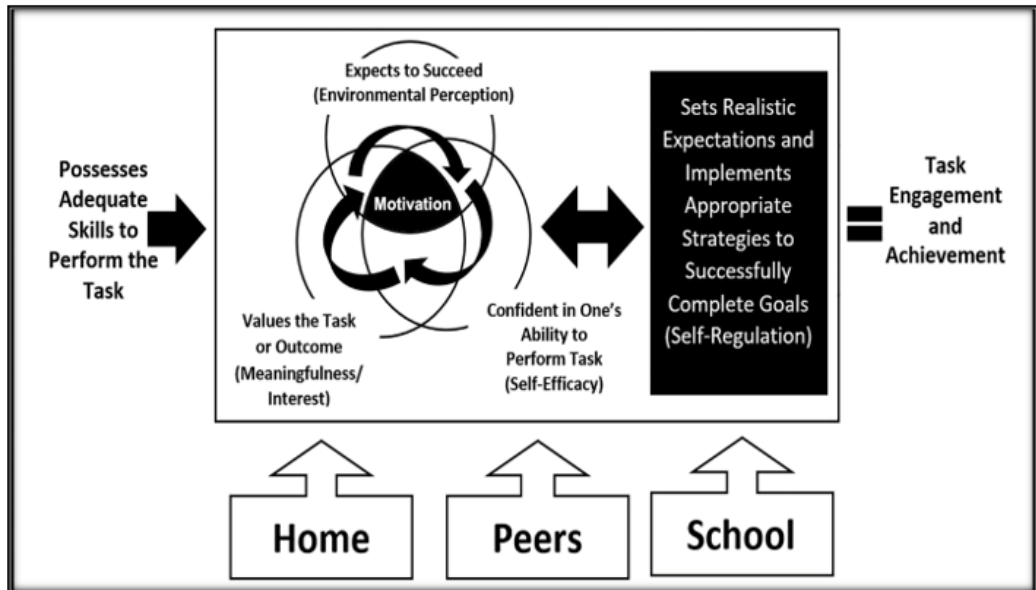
Possesses Adequate Skills to Perform the Task

Expects to Succeed (Environmental Perception)

Motivation

Values the Task or Outcome (Meaningfulness/ Interest)

Confident in One's Ability to Perform Task (Self-Efficacy)

Sets Realistic Expectations and Implements Appropriate Strategies to Successfully Complete Goals (Self-Regulation)

Task Engagement and Achievement

Home

Peers

School